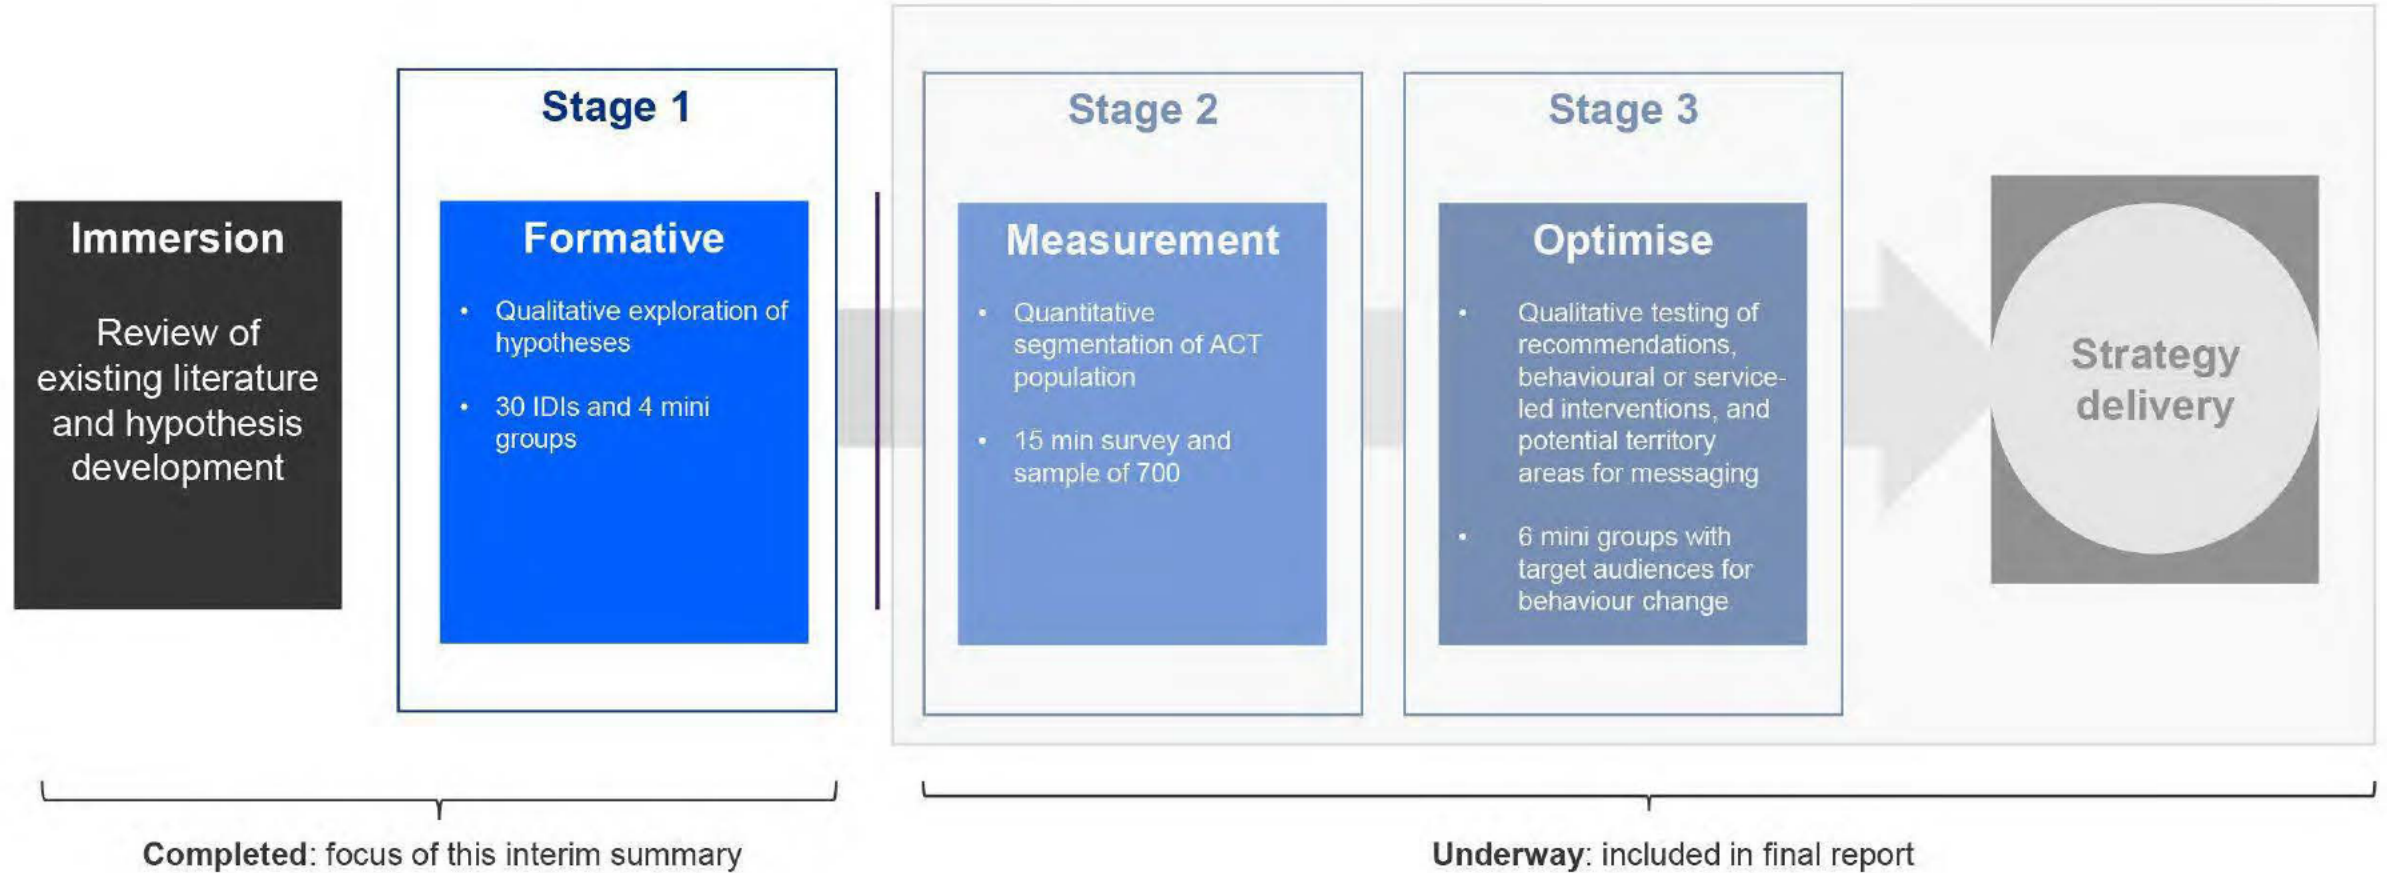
Immersion

Review of existing literature and hypothesis development

Stage 1

Formative

• Qualitative exploration of hypotheses

• 30 IDIs and 4 mini groups

Stage 2

Measurement

• Quantitative segmentation of ACT population

• 15 min survey and sample of 700

Stage 3

Optimise

• Qualitative testing of recommendations, behavioural or service-led interventions, and potential territory areas for messaging

• 6 mini groups with target audiences for behaviour change

Strategy delivery

**Completed**: focus of this interim summary

**Underway**: included in final report